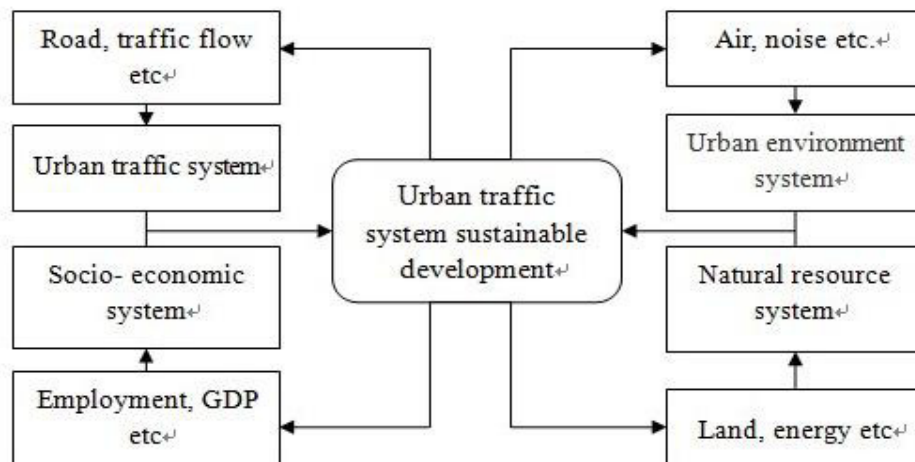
Road, traffic flow etc

Urban traffic system

Socio- economic system

Employment, GDP etc

Urban traffic system sustainable development

Air, noise etc.

Urban environment system

Natural resource system

Land, energy etc